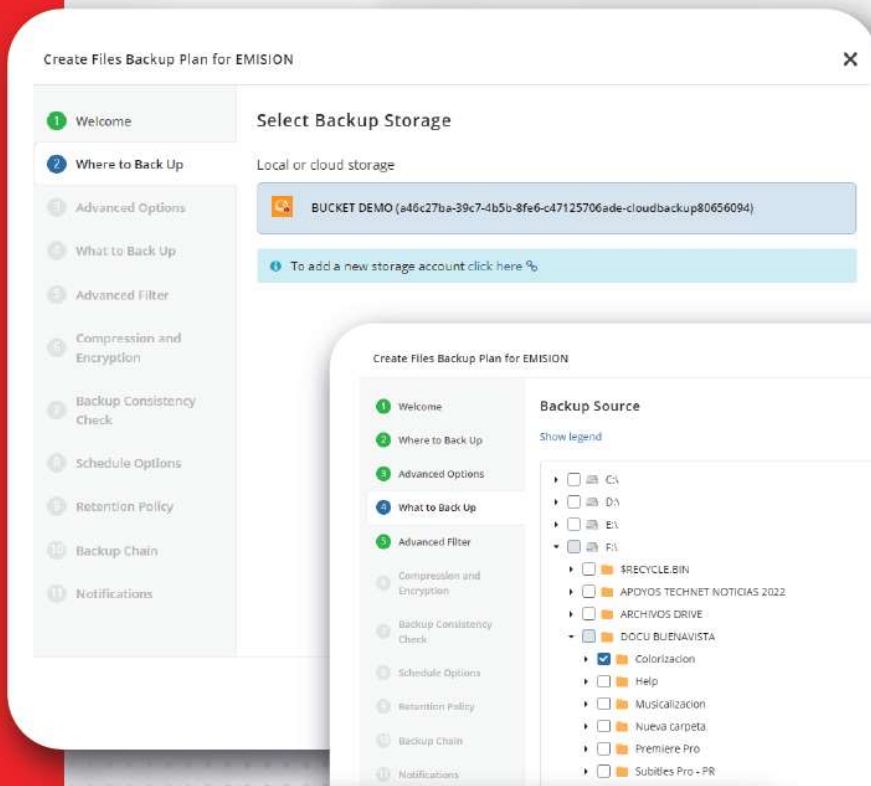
Create Files Backup Plan for EMISION

×

1 Welcome
2 Where to Back Up
3 Advanced Options
4 What to Back Up
5 Advanced Filter
6 Compression and Encryption
7 Backup Consistency Check
8 Schedule Options
9 Retention Policy
10 Backup Chain
11 Notifications

Select Backup Storage

Local or cloud storage

BUCKET DEMO (a46c27ba-39c7-4b5b-8fe6-c47125706ade-cloudbackup80656094)

To add a new storage account click here

Create Files Backup Plan for EMISION

1 Welcome
2 Where to Back Up
3 Advanced Options
4 What to Back Up
5 Advanced Filter
6 Compression and Encryption
7 Backup Consistency Check
8 Schedule Options
9 Retention Policy
10 Backup Chain
11 Notifications

Backup Source

Show legend

C:\
D:\
E:\
F:\
$RECYCLE.BIN
APOYOS TECHNET NOTICIAS 2022
ARCHIVOS DRIVE
DOCU BUENAVISTA
Colorizacion
Help
Musicalizacion
Nueva carpeta
Premiere Pro
Subitles Pro - PR